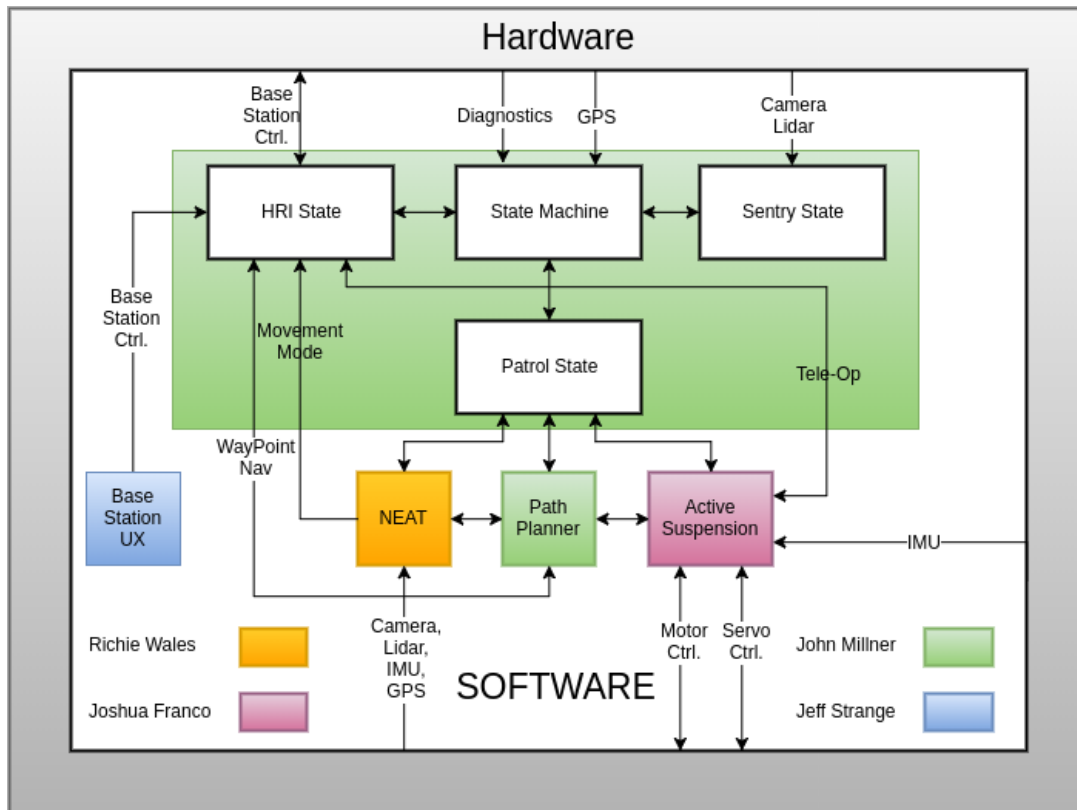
Hardware

Base Station Ctrl.

Diagnostics

GPS

Camera Lidar

HRI State

State Machine

Sentry State

Base Station Ctrl.

Movement Mode

Patrol State

Tele-Op

WayPoint Nav

Base Station UX

NEAT

Path Planner

Active Suspension

IMU

Camera, Lidar, IMU, GPS

Motor Ctrl.

Servo Ctrl.

Richie Wales

Joshua Franco

SOFTWARE

John Millner

Jeff Strange